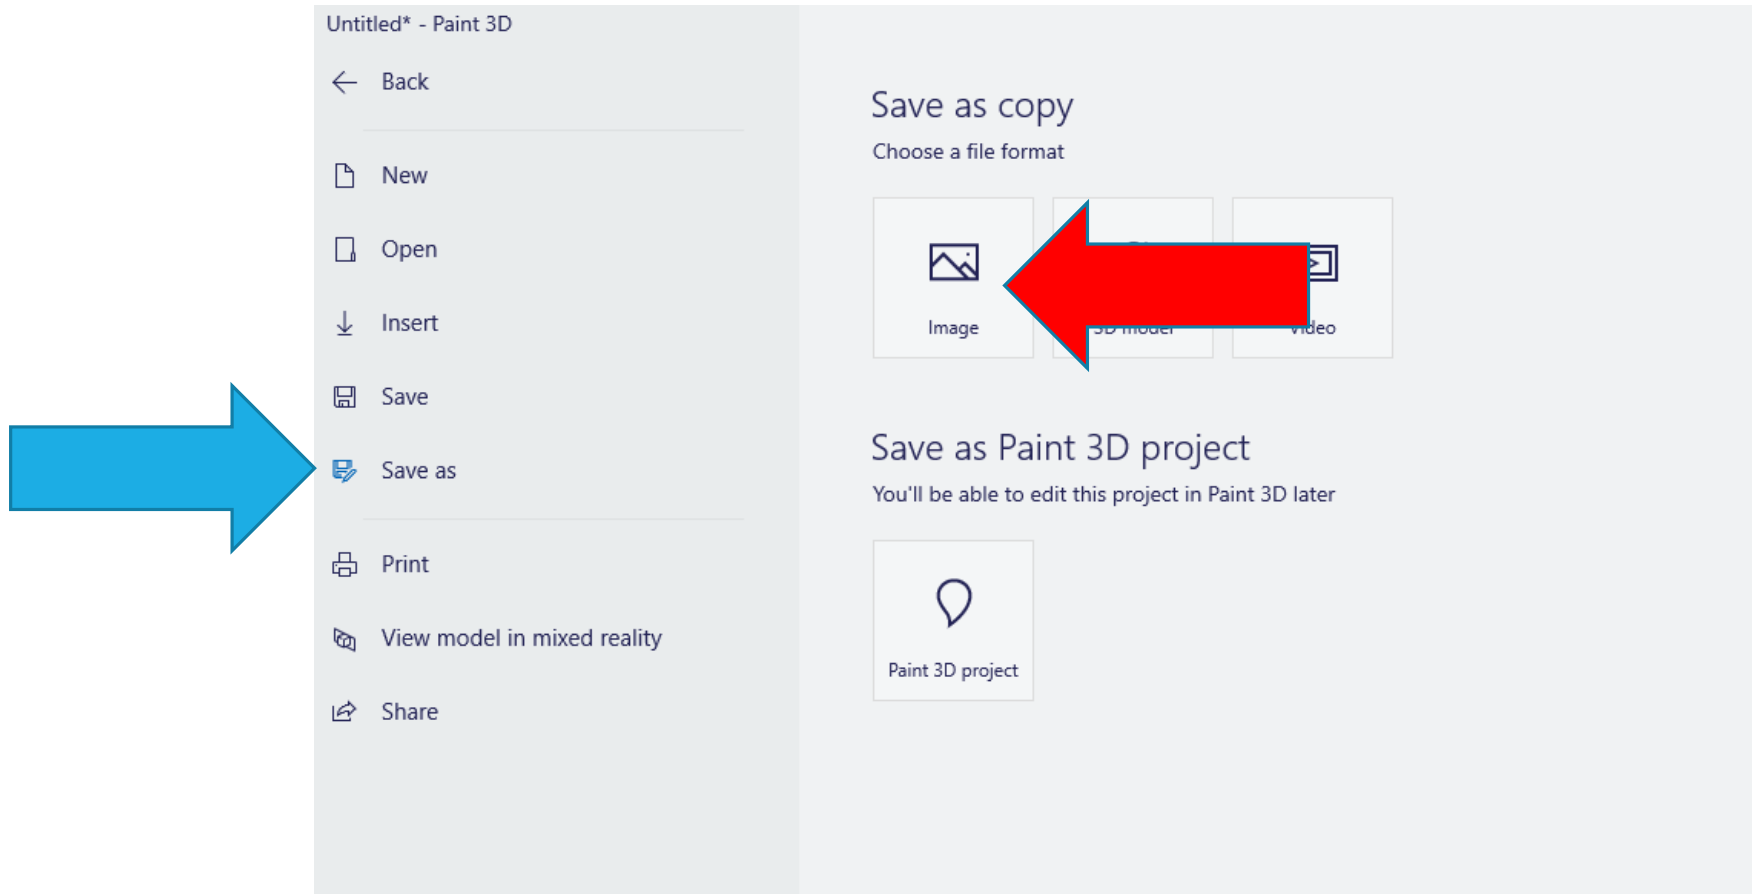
Untitled* - Paint 3D

Back

New

Open

Insert

Save

Save as

Print

View model in mixed reality

Share

Save as copy

Choose a file format

Image

3D model

Video

Save as Paint 3D project

You'll be able to edit this project in Paint 3D later

Paint 3D project